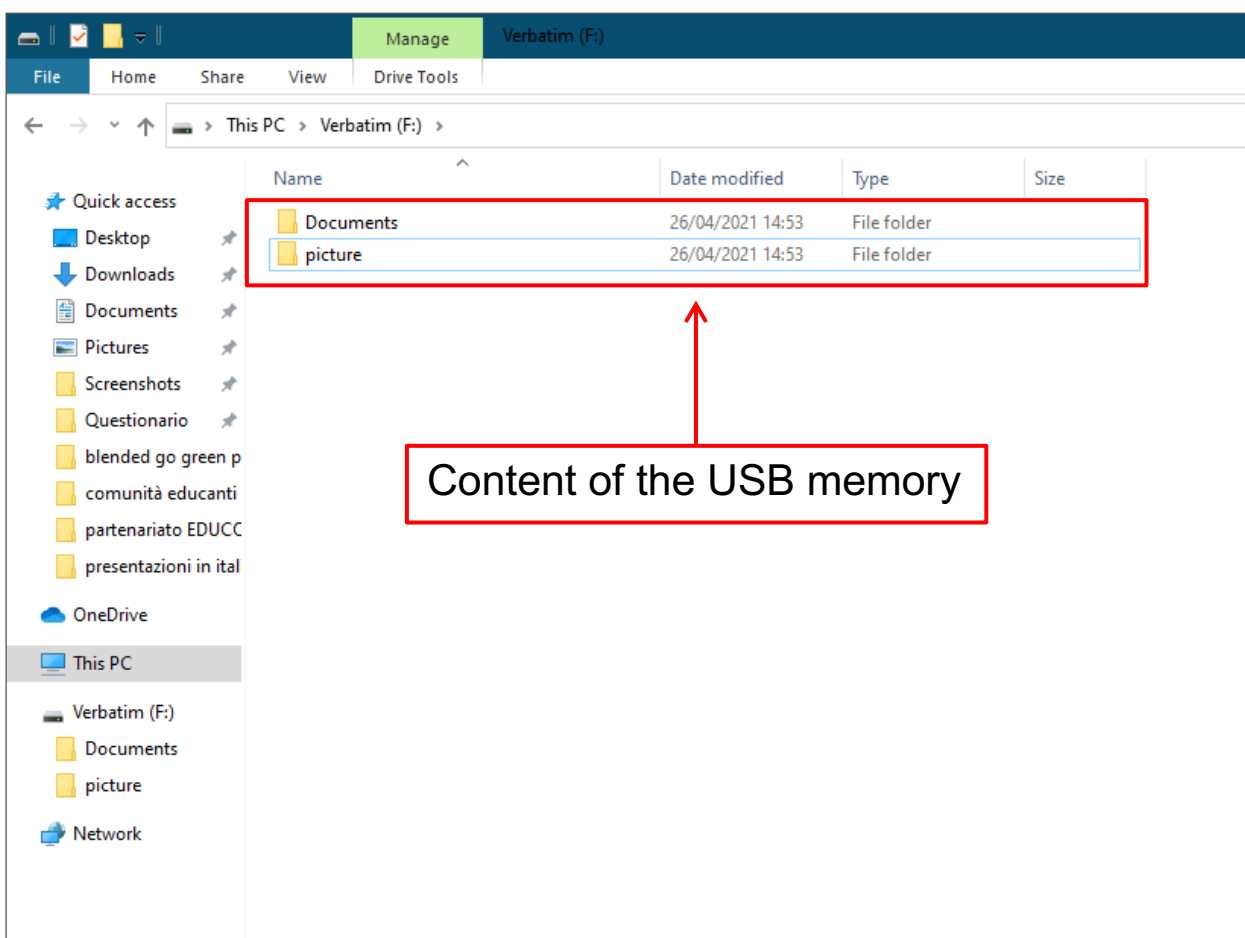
Manage
Verbatim (F:)
File
Home
Share
View
Drive Tools

This PC > Verbatim (F:) >

| Name | Date modified | Type | Size |
|---|---|---|---|
| Documents | 26/04/2021 14:53 | File folder | |
| picture | 26/04/2021 14:53 | File folder | |

Quick access
Desktop
Downloads
Documents
Pictures
Screenshots
Questionario
blended go green p
comunità educanti
partenariato EDUCC
presentazioni in ital
OneDrive
This PC
Verbatim (F:)
Documents
picture
Network

Content of the USB memory